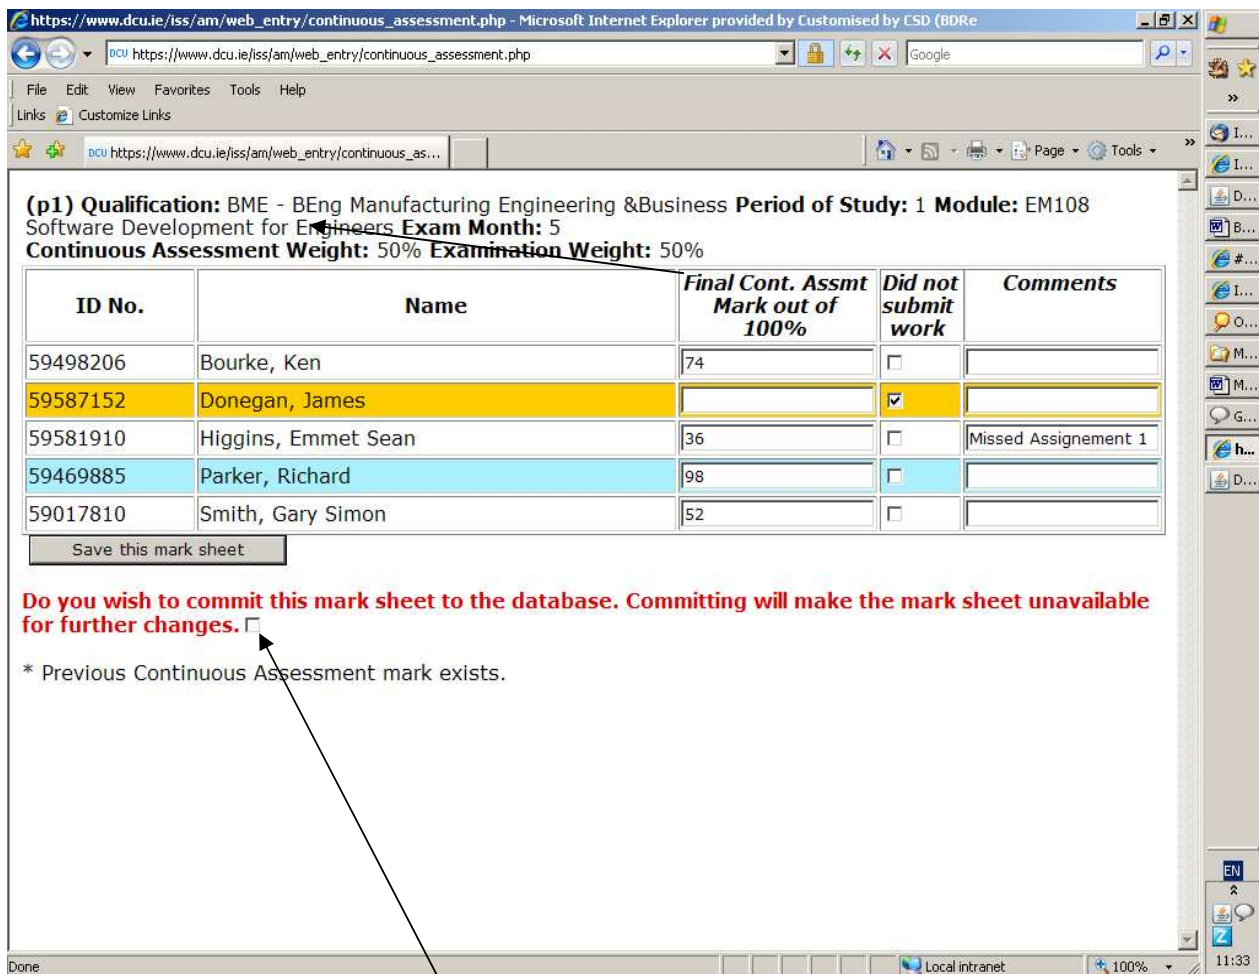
https://www.dcu.ie/iss/am/web_entry/continuous_assessment.php - Microsoft Internet Explorer provided by Customised by CSD (BDRe

https://www.dcu.ie/iss/am/web_entry/continuous_assessment.php

Google

File Edit View Favorites Tools Help

Links Customize Links

https://www.dcu.ie/iss/am/web_entry/continuous_as...

Page Tools

(p1) Qualification: BME - BEng Manufacturing Engineering &Business Period of Study: 1 Module: EM108 Software Development for Engineers Exam Month: 5
Continuous Assessment Weight: 50% Examination Weight: 50%

| ID No. | Name | Final Cont. Assmt Mark out of 100% | Did not submit work | Comments |
|---|---|---|---|---|
| 59498206 | Bourke, Ken | 74 | | |
| 59587152 | Donegan, James | | ☑ | |
| 59581910 | Higgins, Emmet Sean | 36 | | Missed Assignement 1 |
| 59469885 | Parker, Richard | 98 | | |
| 59017810 | Smith, Gary Simon | 52 | | |

Save this mark sheet

Do you wish to commit this mark sheet to the database. Committing will make the mark sheet unavailable for further changes.

* Previous Continuous Assessment mark exists.

Done

Local intranet

100%

I... I... D... B... #... I... O... M... M... G... h... D...

EN

11:33